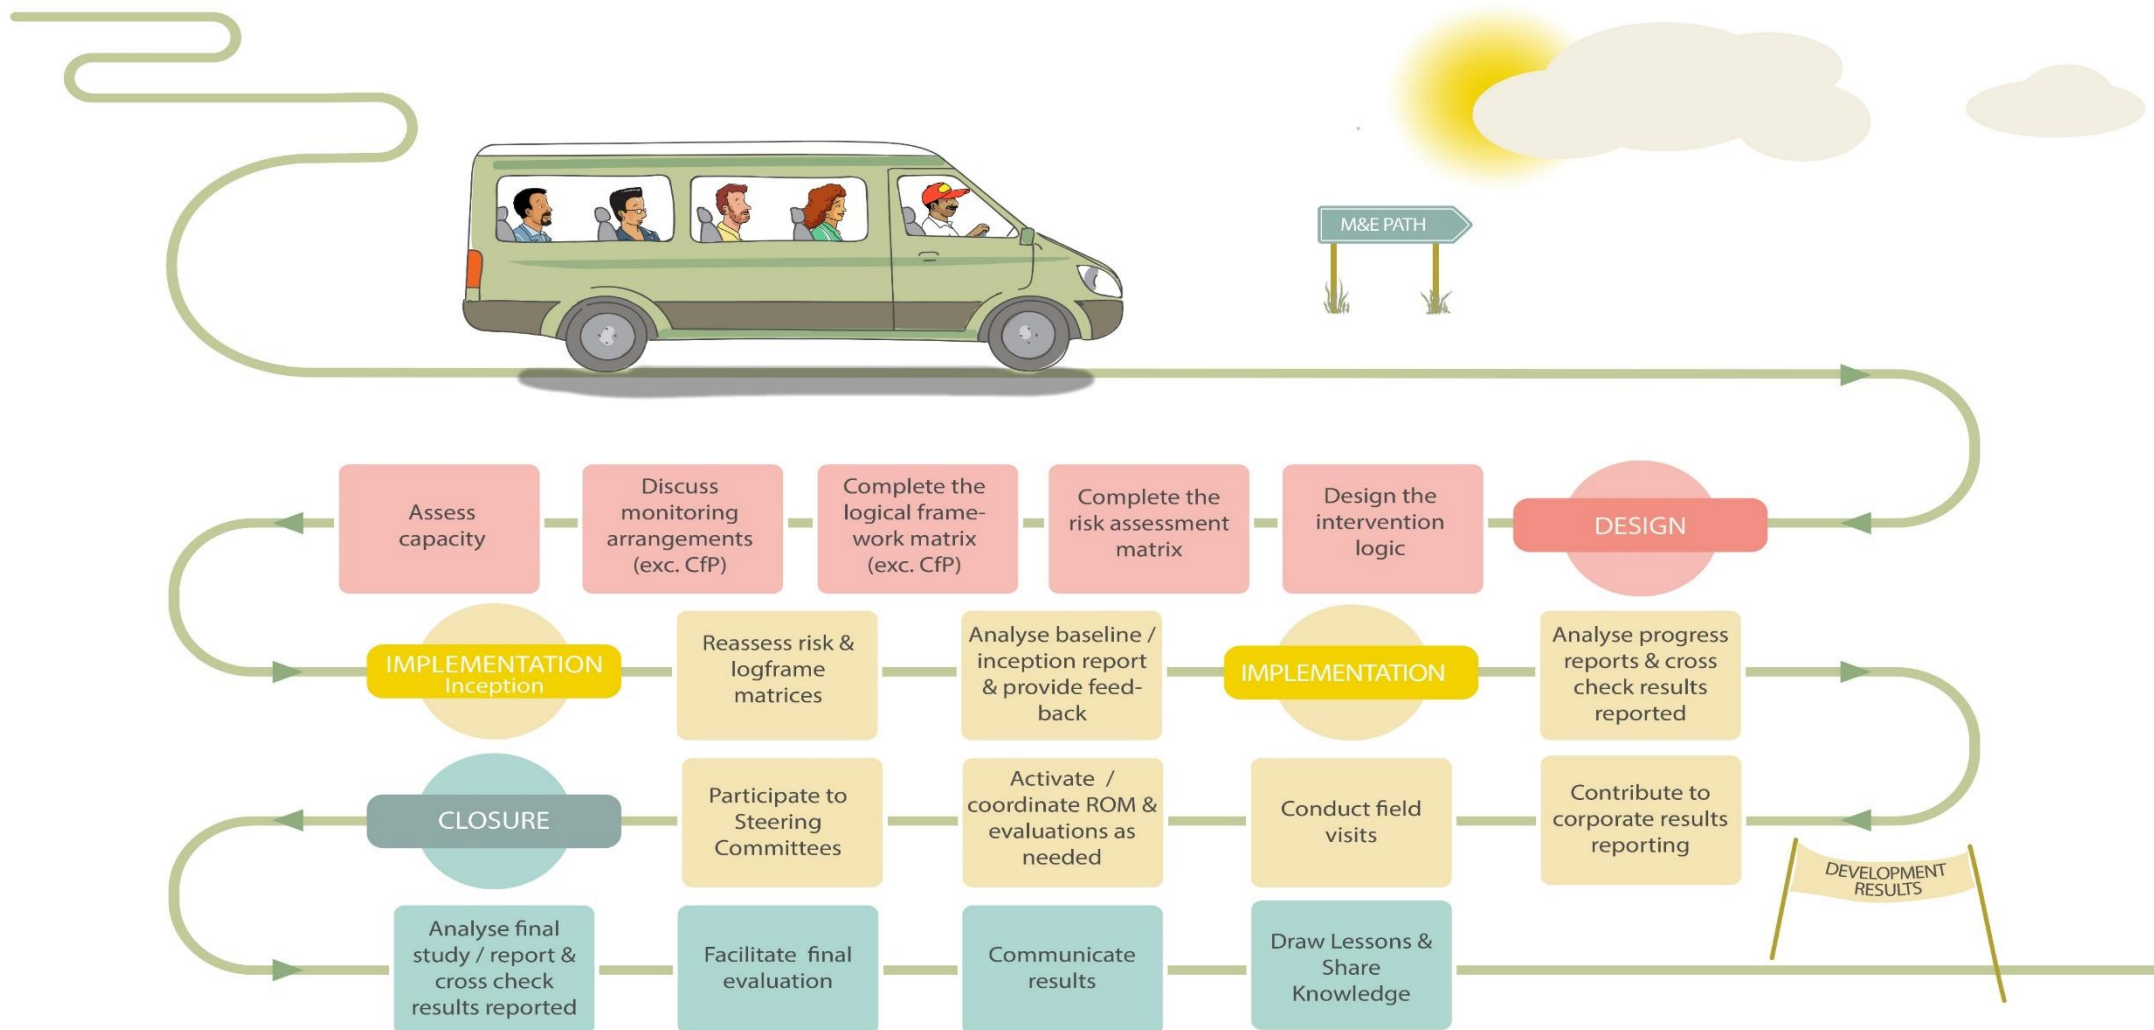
M&E PATH

DESIGN

Design the intervention logic

Complete the risk assessment matrix

Complete the logical framework matrix (exc. CfP)

Discuss monitoring arrangements (exc. CfP)

Assess capacity

IMPLEMENTATION Inception

Reassess risk & logframe matrices

Analyse baseline / inception report & provide feedback

IMPLEMENTATION

Analyse progress reports & cross check results reported

Contribute to corporate results reporting

Conduct field visits

Activate / coordinate ROM & evaluations as needed

Participate to Steering Committees

CLOSURE

Analyse final study / report & cross check results reported

Facilitate final evaluation

Communicate results

Draw Lessons & Share Knowledge

DEVELOPMENT RESULTS